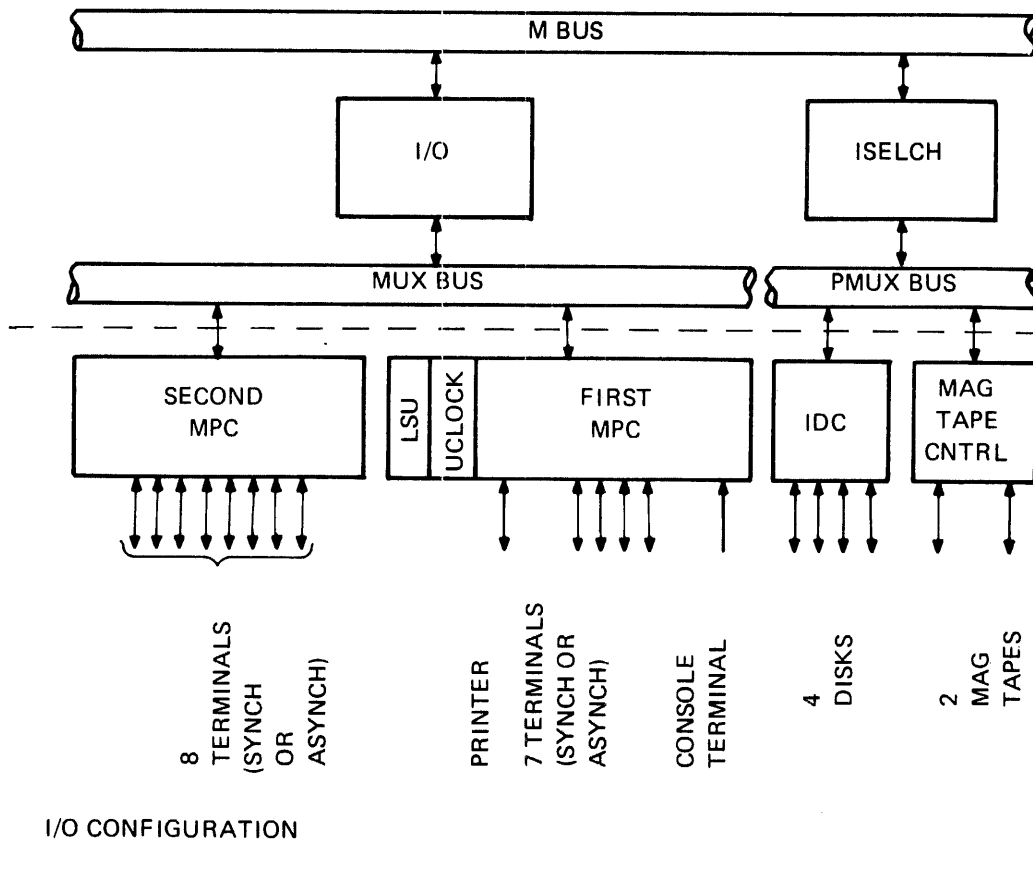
M BUS

I/O

ISELCH

MUX BUS

PMUX BUS

SECOND MPC

LSU

UCLOCK

FIRST MPC

IDC

MAG TAPE CNTRL

8 TERMINALS (SYNCH OR ASYNCH)

PRINTER

7 TERMINALS (SYNCH OR ASYNCH)

CONSOLE TERMINAL

4 DISKS

2 MAG TAPES

I/O CONFIGURATION